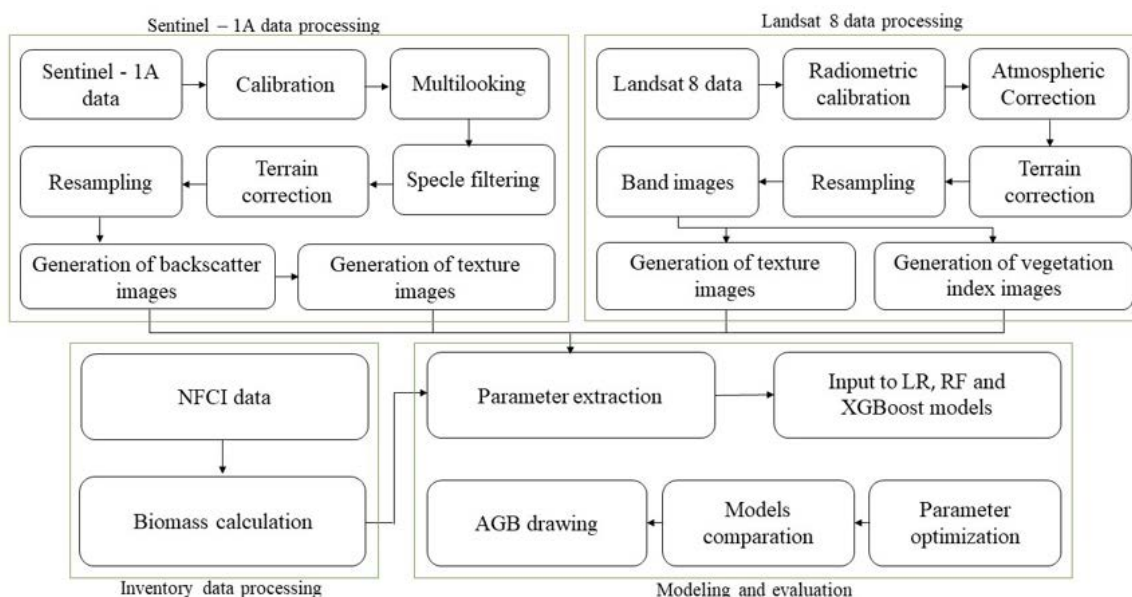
Sentinel – 1A data processing

Sentinel - 1A data

Calibration

Multilooking

Specle filtering

Terrain correction

Resampling

Generation of backscatter images

Generation of texture images

Landsat 8 data processing

Landsat 8 data

Radiometric calibration

Atmospheric Correction

Terrain correction

Resampling

Band images

Generation of texture images

Generation of vegetation index images

NFCI data

Biomass calculation

Inventory data processing

Parameter extraction

Input to LR, RF and XGBoost models

Parameter optimization

Models comparation

AGB drawing

Modeling and evaluation